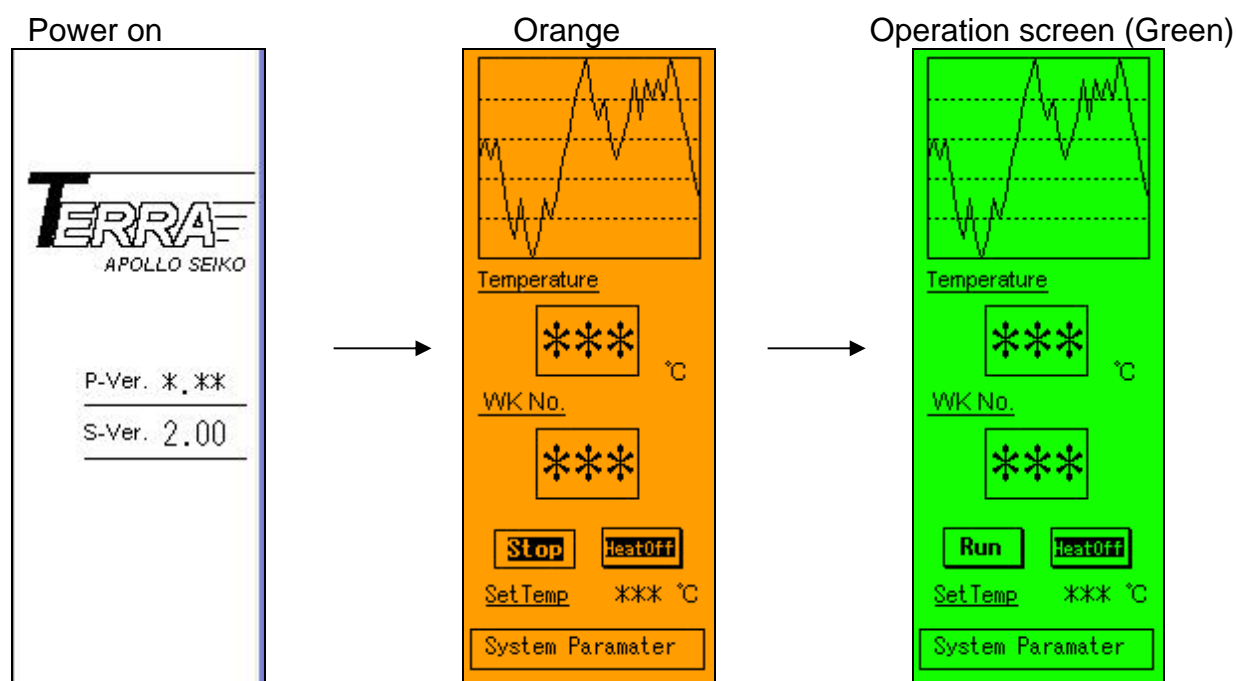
Power on

TERRA
APOLLO SEIKO

P-Ver. \*.\*\*

S-Ver. 2.00

Orange

Temperature

\*\*\*

℃

WK No.

\*\*\*

Stop

HeatOff

SetTemp

\*\*\* ℃

System Paramater

Operation screen (Green)

Temperature

\*\*\*

℃

WK No.

\*\*\*

Run

HeatOff

SetTemp

\*\*\* ℃

System Paramater